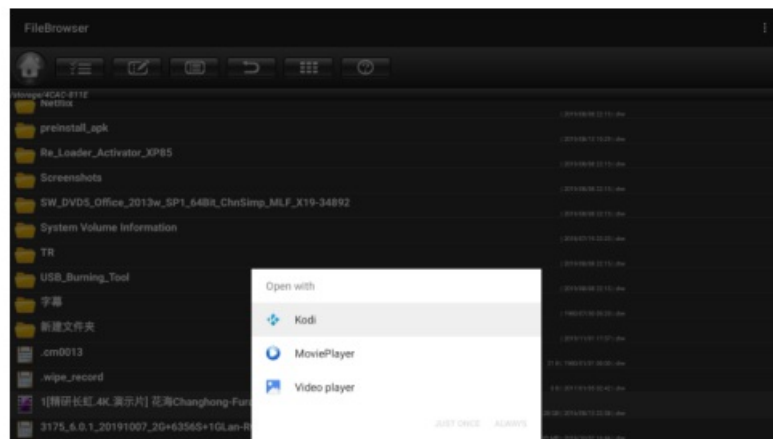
FileBrowser

/storage/4CAC-811E
Netflix
preinstall_apk
Re_Loader_Activator_XP85
Screenshots
SW_DVDS_Office_2013w_SP1_64Bit_ChnSimp_MLF_X19-34892
System Volume Information
TR
USB_Burning_Tool
字幕
新建文件夹
.cm0013
.wipe_record
1[精研长虹.4K.演示片] 花海Changhong-Fur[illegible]
3175_6.0.1_20191007_2G+6356S+1GLan-R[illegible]

Open with
Kodi
MoviePlayer
Video player
JUST ONCE ALWAYS